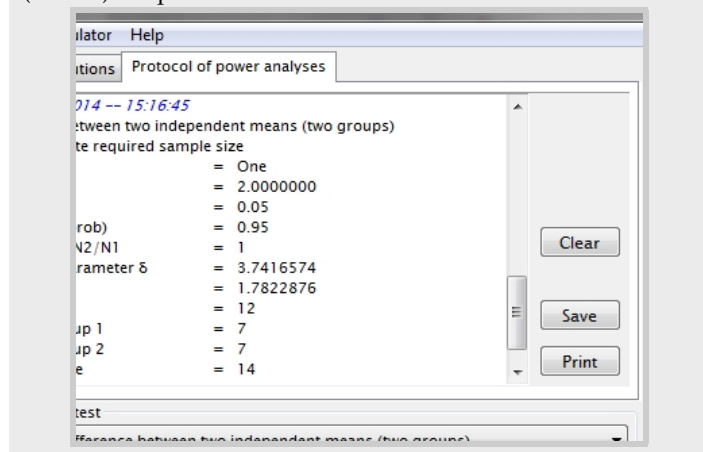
ulator Help

tions | Protocol of power analyses

014 -- 15:16:45
etween two independent means (two groups)
te required sample size
= One
= 2.0000000
= 0.05
rob) = 0.95
N2/N1 = 1
rameter δ = 3.7416574
= 1.7822876
= 12
up 1 = 7
up 2 = 7
e = 14

Clear

Save

Print

test
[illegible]